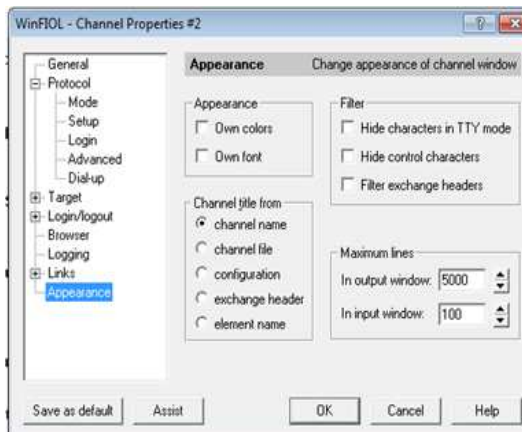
WinFIOL - Channel Properties #2

?

General
Protocol
Mode
Setup
Login
Advanced
Dial-up
Target
Login/logout
Browser
Logging
Links
Appearance

Appearance Change appearance of channel window

Appearance
Own colors
Own font

Channel title from
channel name
channel file
configuration
exchange header
element name

Filter
Hide characters in TTY mode
Hide control characters
Filter exchange headers

Maximum lines
In output window: 5000
In input window: 100

Save as default
Assist
OK
Cancel
Help